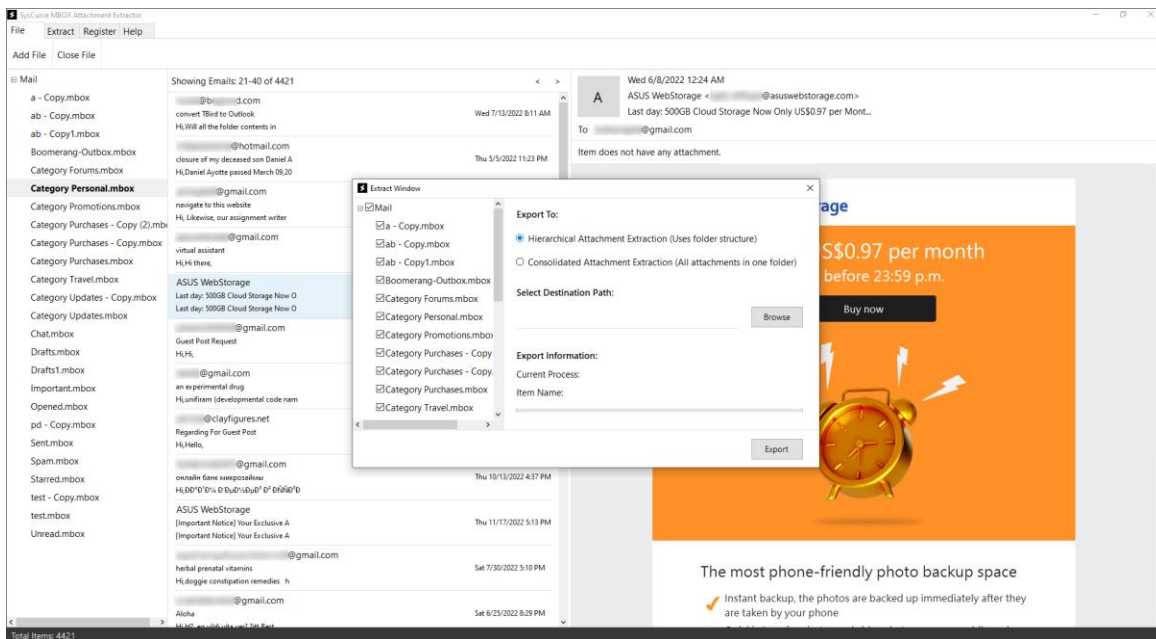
SysCurve MBOX Attachment Extractor

File Extract Register Help

Add File Close File

Mail
a - Copy.mbox
ab - Copy.mbox
ab - Copy1.mbox
Boomerang-Outbox.mbox
Category Forums.mbox
Category Personal.mbox
Category Promotions.mbox
Category Purchases - Copy (2).mb
Category Purchases - Copy.mbox
Category Purchases.mbox
Category Travel.mbox
Category Updates - Copy.mbox
Category Updates.mbox
Chat.mbox
Drafts.mbox
Drafts1.mbox
Important.mbox
Opened.mbox
pd - Copy.mbox
Sent.mbox
Spam.mbox
Starred.mbox
test - Copy.mbox
test.mbox
Unread.mbox

Showing Emails: 21-40 of 4421

@b d.com
convert TBird to Outlook
Hi,Will all the folder contents in
Wed 7/13/2022 8:11 AM

@hotmail.com
closure of my deceased son Daniel A
Hi,Daniel Ayotte passed March 09,20
Thu 5/5/2022 11:23 PM

@gmail.com
navigate to this website
Hi, Likewise, our assignment writer

@gmail.com
virtual assistant
Hi,Hi there,

ASUS WebStorage
Last day: 500GB Cloud Storage Now O
Last day: 500GB Cloud Storage Now O

@gmail.com
Guest Post Request
Hi,Hi,

@gmail.com
an experimental drug
Hi,unifiram (developmental code nam

@clayfigures.net
Regarding For Guest Post
Hi,Hello,

@gmail.com
онлайн банк микрозаймы
Hi,ÐĐ°Ð'Ð¼ ÐĐµÐ½ÐµÐ³ Ð² ÐšÑ€Ð
Thu 10/13/2022 4:37 PM

ASUS WebStorage
[Important Notice] Your Exclusive A
[Important Notice] Your Exclusive A
Thu 11/17/2022 5:13 PM

@gmail.com
herbal prenatal vitamins
Hi,doggie constipation remedies h
Sat 7/30/2022 5:10 PM

@gmail.com
Aloha
Sat 6/25/2022 8:29 PM

Wed 6/8/2022 12:24 AM
ASUS WebStorage < @asuswebstorage.com>
Last day: 500GB Cloud Storage Now Only US$0.97 per Mont...
To @gmail.com

Item does not have any attachment.

Extract Window

Mail
a - Copy.mbox
ab - Copy.mbox
ab - Copy1.mbox
Boomerang-Outbox.mbox
Category Forums.mbox
Category Personal.mbox
Category Promotions.mbox
Category Purchases - Copy
Category Purchases - Copy.
Category Purchases.mbox
Category Travel.mbox

Export To:
Hierarchical Attachment Extraction (Uses folder structure)
Consolidated Attachment Extraction (All attachments in one folder)

Select Destination Path:
Browse

Export Information:
Current Process:
Item Name:

Export

age
S$0.97 per month
before 23:59 p.m.
Buy now

The most phone-friendly photo backup space
Instant backup, the photos are backed up immediately after they are taken by your phone

Total Items: 4421